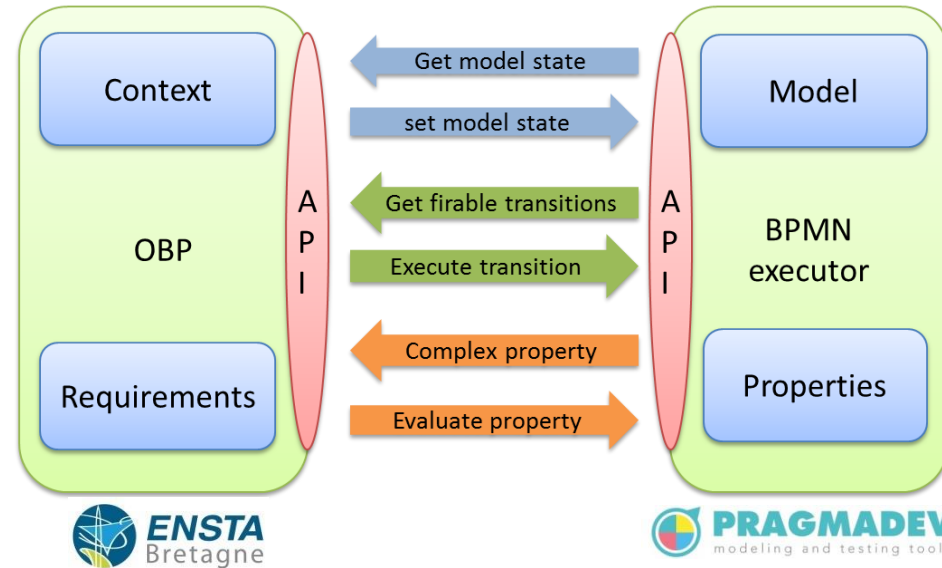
Context

OBP

Requirements

A
P
I

Get model state

set model state

Get firable transitions

Execute transition

Complex property

Evaluate property

A
P
I

Model

BPMN executor

Properties

ENSTA Bretagne

PRAGMADEV
modeling and testing tool